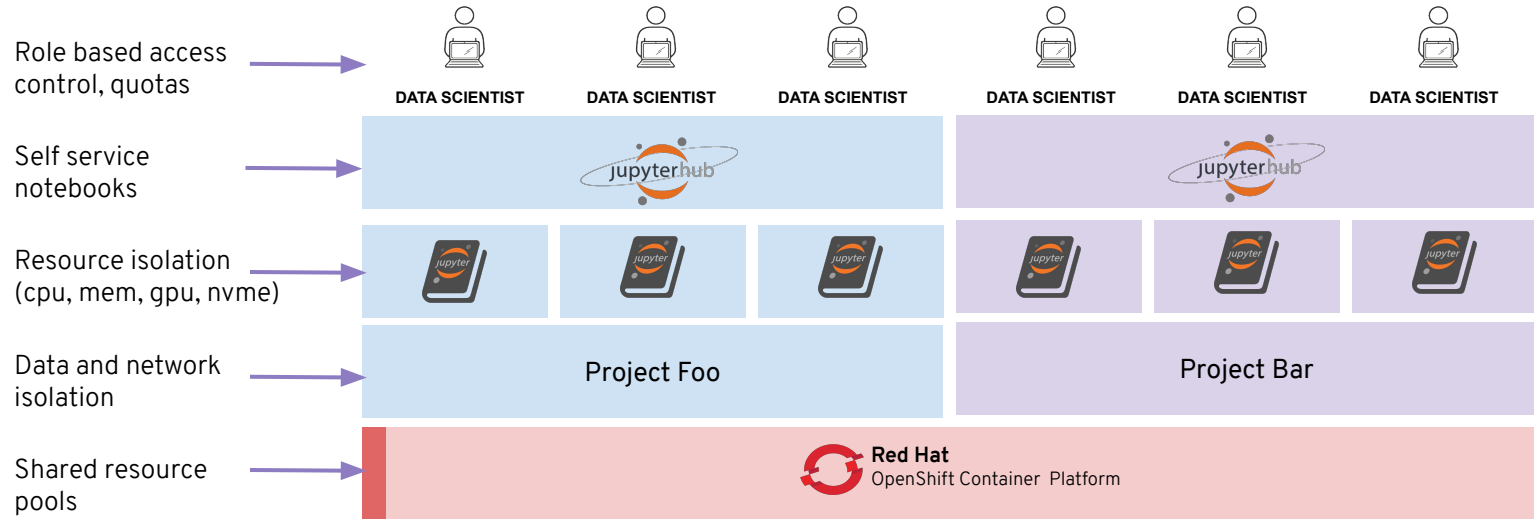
Role based access control, quotas

DATA SCIENTIST DATA SCIENTIST DATA SCIENTIST DATA SCIENTIST DATA SCIENTIST DATA SCIENTIST

Self service notebooks

jupyterhub

jupyterhub

Resource isolation (cpu, mem, gpu, nvme)

jupyter jupyter jupyter jupyter jupyter jupyter

Data and network isolation

Project Foo

Project Bar

Shared resource pools

Red Hat
OpenShift Container Platform